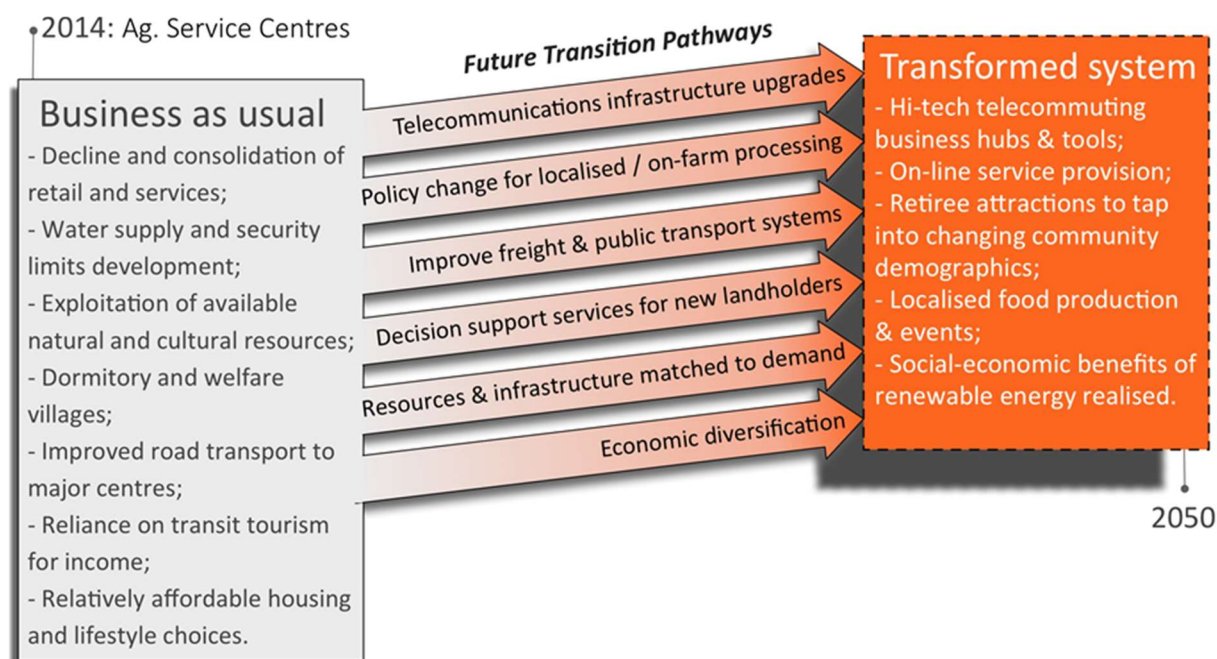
2014: Ag. Service Centres

Future Transition Pathways

Business as usual
- Decline and consolidation of retail and services;
- Water supply and security limits development;
- Exploitation of available natural and cultural resources;
- Dormitory and welfare villages;
- Improved road transport to major centres;
- Reliance on transit tourism for income;
- Relatively affordable housing and lifestyle choices.

Telecommunications infrastructure upgrades
Policy change for localised / on-farm processing
Improve freight & public transport systems
Decision support services for new landholders
Resources & infrastructure matched to demand
Economic diversification

Transformed system
- Hi-tech telecommuting business hubs & tools;
- On-line service provision;
- Retiree attractions to tap into changing community demographics;
- Localised food production & events;
- Social-economic benefits of renewable energy realised.

2050